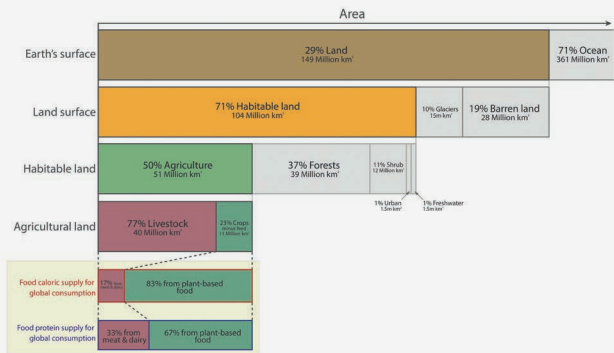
Area

Earth's surface
29% Land
149 Million km²
71% Ocean
361 Million km²

Land surface
71% Habitable land
104 Million km²
10% Glaciers
15m km²
19% Barren land
28 Million km²

Habitable land
50% Agriculture
51 Million km²
37% Forests
39 Million km²
11% Shrub
12 Million km²
1% Urban
1.5m km²
1% Freshwater
1.5m km²

Agricultural land
77% Livestock
40 Million km²
23% Crops
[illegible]
11 Million km²

Food caloric supply for global consumption
17% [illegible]
83% from plant-based food

Food protein supply for global consumption
33% from meat & dairy
67% from plant-based food